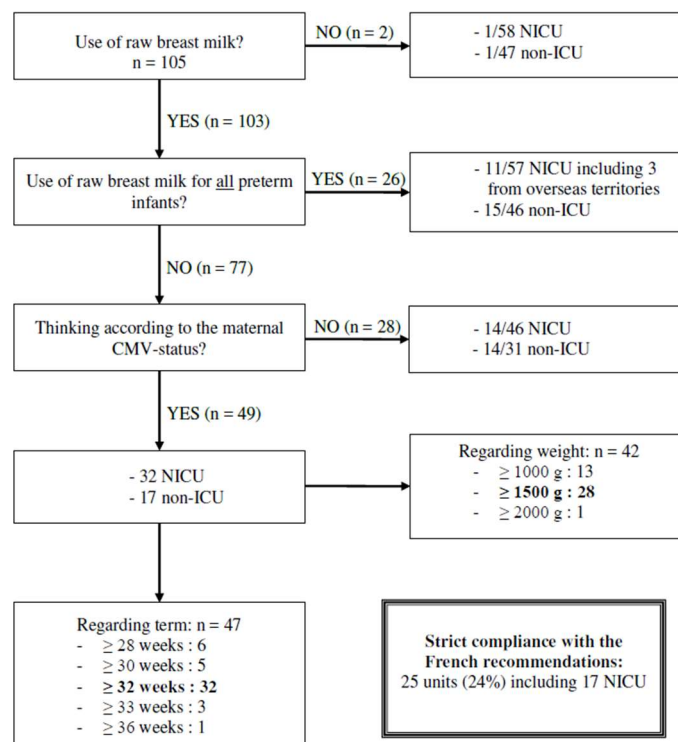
Use of raw breast milk?
n = 105

NO (n = 2)

- 1/58 NICU
- 1/47 non-ICU

YES (n = 103)

Use of raw breast milk for all preterm infants?

YES (n = 26)

- 11/57 NICU including 3 from overseas territories
- 15/46 non-ICU

NO (n = 77)

Thinking according to the maternal CMV-status?

NO (n = 28)

- 14/46 NICU
- 14/31 non-ICU

YES (n = 49)

- 32 NICU
- 17 non-ICU

Regarding weight: n = 42
- $\geq$ 1000 g : 13
- **$\geq$ 1500 g : 28**
- $\geq$ 2000 g : 1

Regarding term: n = 47
- $\geq$ 28 weeks : 6
- $\geq$ 30 weeks : 5
- **$\geq$ 32 weeks : 32**
- $\geq$ 33 weeks : 3
- $\geq$ 36 weeks : 1

**Strict compliance with the French recommendations:**
25 units (24%) including 17 NICU